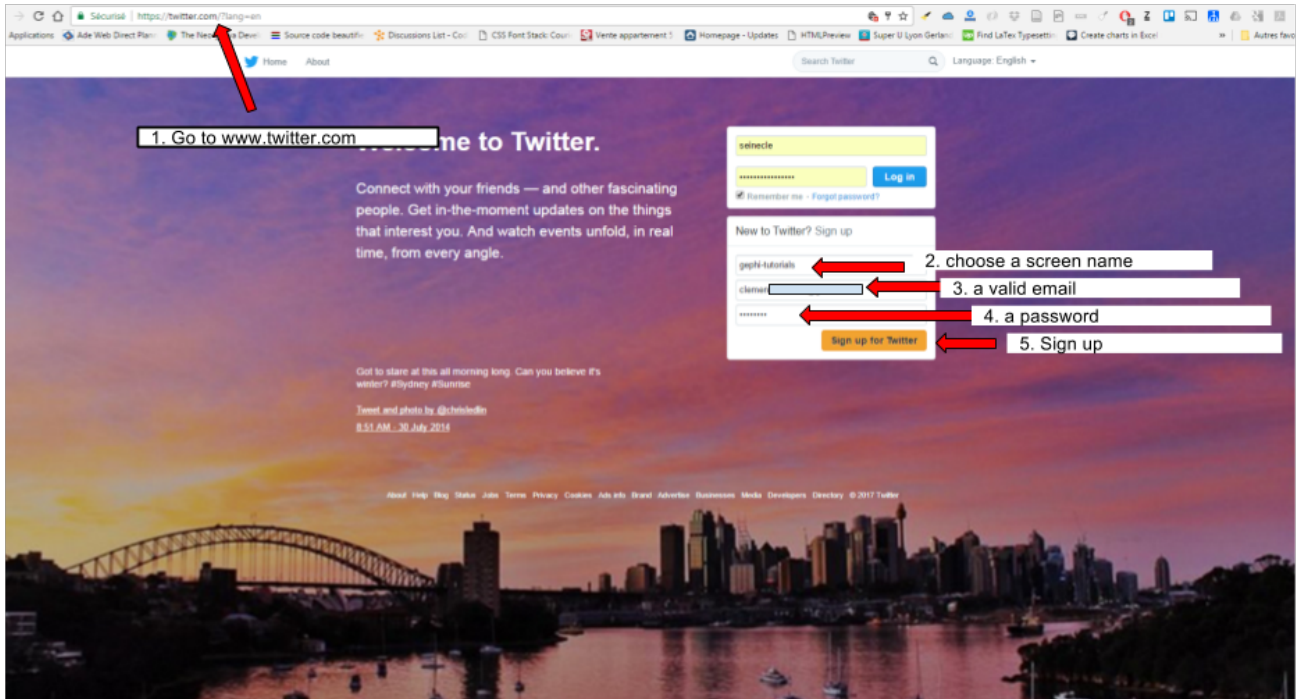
Sécurisé | https://twitter.com/?lang=en

Applications Ade Web Direct Plan The Nes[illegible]a Devel Source code beautifie Discussions List - Co CSS Font Stack: Cour Vente appartement 5 Homepage - Updates HTMLPreview Super U Lyon Gerlan Find LaTex Typesetti Create charts in Excel » Autres favo

Home About

Search Twitter

Language: English

1. Go to www.twitter.com

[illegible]me to Twitter.

Connect with your friends — and other fascinating people. Get in-the-moment updates on the things that interest you. And watch events unfold, in real time, from every angle.

seinecle

••••••••••••••••

Log in

Remember me · Forgot password?

New to Twitter? Sign up

gephi-tutorials

2. choose a screen name

clemen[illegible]

3. a valid email

•••••••••

4. a password

Sign up for Twitter

5. Sign up

Got to stare at this all morning long. Can you believe it's winter? #Sydney #Sunrise

Tweet and photo by @chrisledlin

8:51 AM - 30 July 2014

About Help Blog Status Jobs Terms Privacy Cookies Ads info Brand Advertise Businesses Media Developers Directory © 2017 Twitter